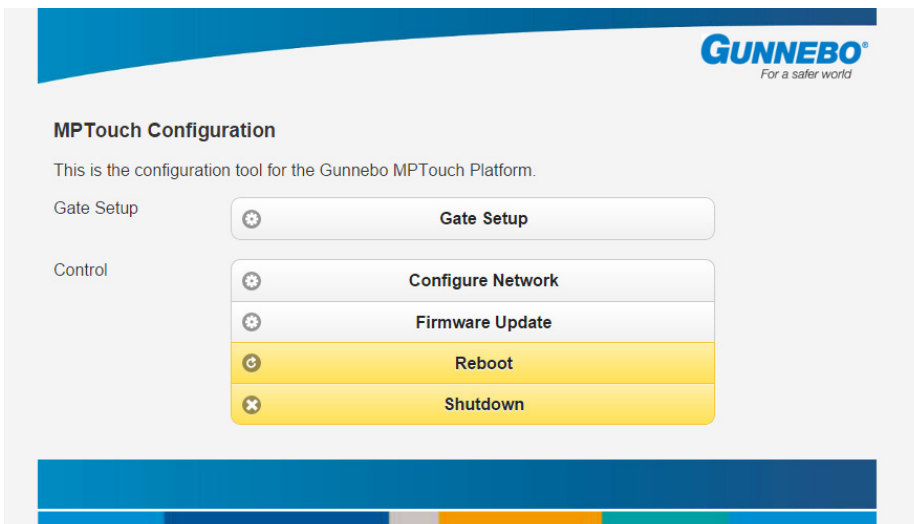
GUNNEBO®
For a safer world

MPTouch Configuration

This is the configuration tool for the Gunnebo MPTouch Platform.

Gate Setup

Gate Setup

Control

Configure Network

Firmware Update

Reboot

Shutdown